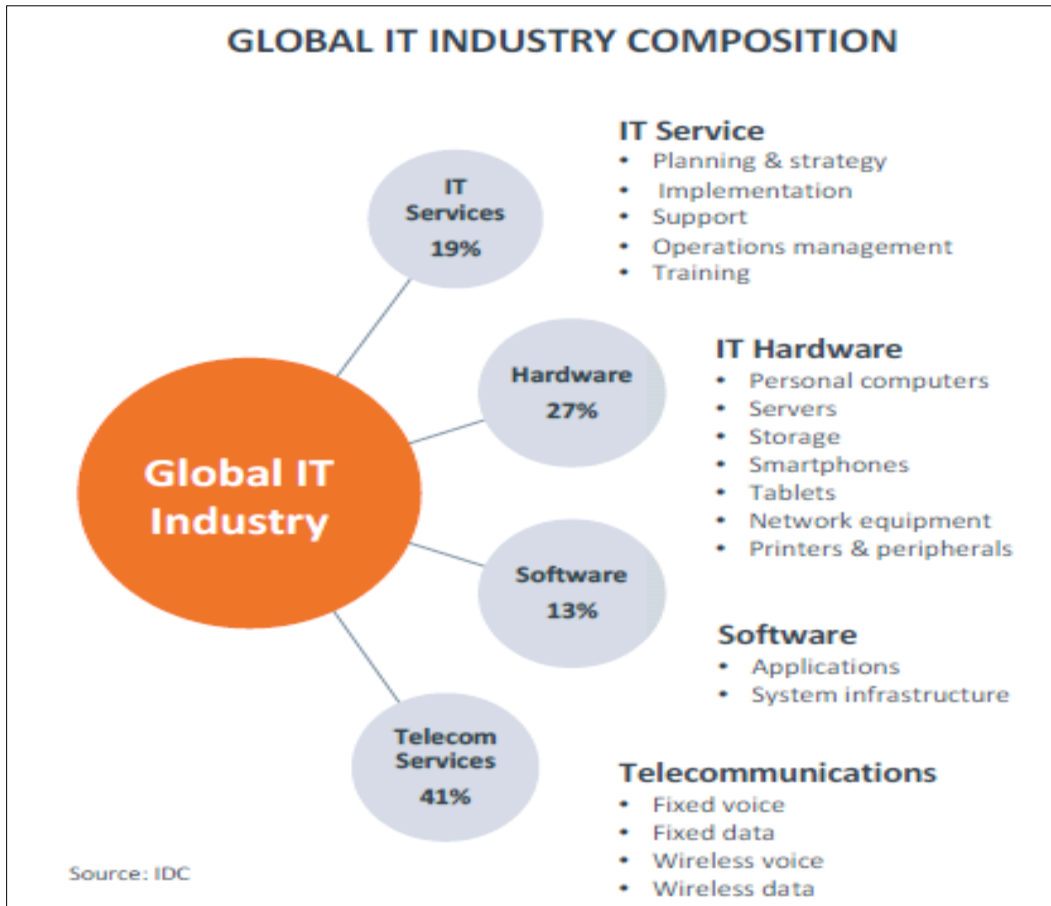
GLOBAL IT INDUSTRY COMPOSITION

Global IT Industry

IT Services 19%

Hardware 27%

Software 13%

Telecom Services 41%

IT Service
• Planning & strategy
• Implementation
• Support
• Operations management
• Training

IT Hardware
• Personal computers
• Servers
• Storage
• Smartphones
• Tablets
• Network equipment
• Printers & peripherals

Software
• Applications
• System infrastructure

Telecommunications
• Fixed voice
• Fixed data
• Wireless voice
• Wireless data

Source: IDC